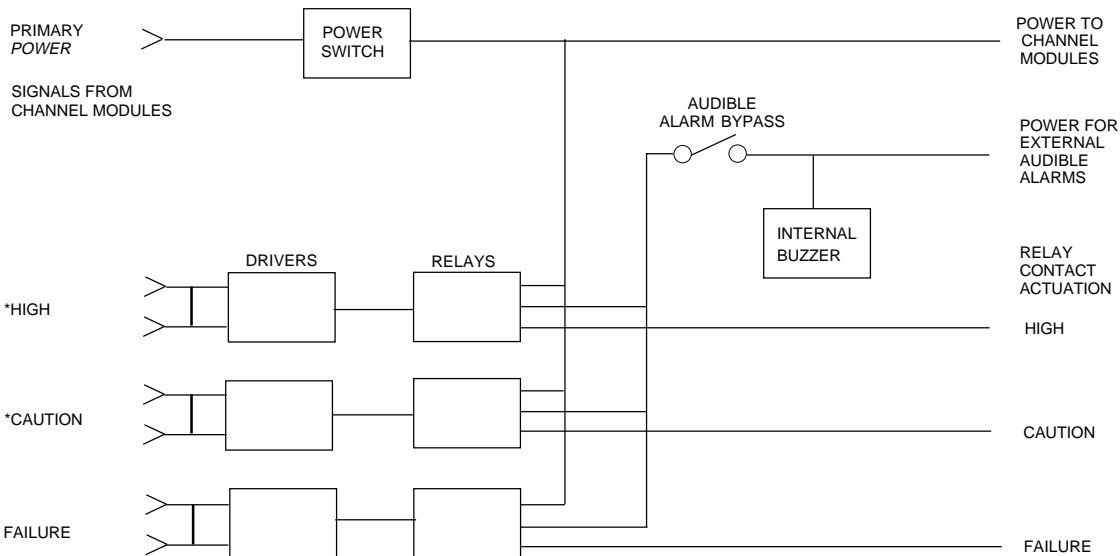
PRIMARY
*POWER*

POWER SWITCH

POWER TO CHANNEL MODULES

SIGNALS FROM CHANNEL MODULES

AUDIBLE ALARM BYPASS

POWER FOR EXTERNAL AUDIBLE ALARMS

INTERNAL BUZZER

DRIVERS

RELAYS

RELAY CONTACT ACTUATION

*HIGH

HIGH

*CAUTION

CAUTION

FAILURE

FAILURE